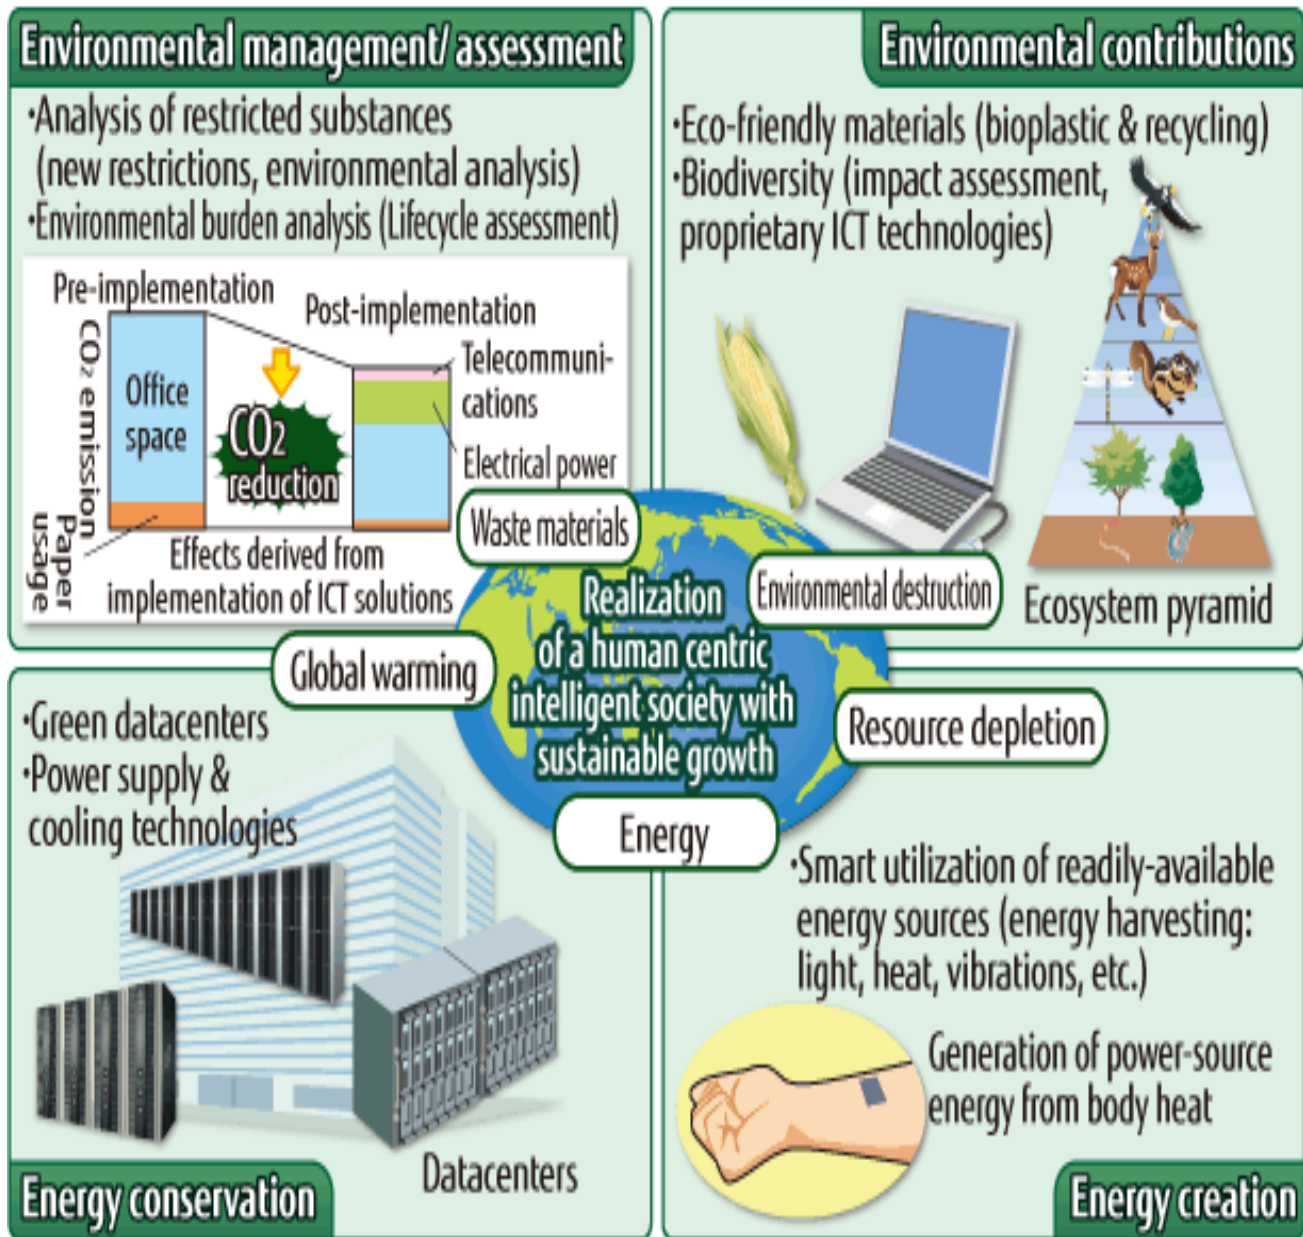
Environmental management/ assessment

·Analysis of restricted substances (new restrictions, environmental analysis)
·Environmental burden analysis (Lifecycle assessment)

Pre-implementation
Post-implementation
$CO_2$ emission
Office space
$CO_2$ reduction
Telecommunications
Electrical power
Paper usage
Effects derived from implementation of ICT solutions

Environmental contributions

·Eco-friendly materials (bioplastic & recycling)
·Biodiversity (impact assessment, proprietary ICT technologies)

Ecosystem pyramid

Waste materials
Environmental destruction
Global warming
Resource depletion
Energy

Realization of a human centric intelligent society with sustainable growth

·Green datacenters
·Power supply & cooling technologies

Datacenters

Energy conservation

·Smart utilization of readily-available energy sources (energy harvesting: light, heat, vibrations, etc.)

Generation of power-source energy from body heat

Energy creation